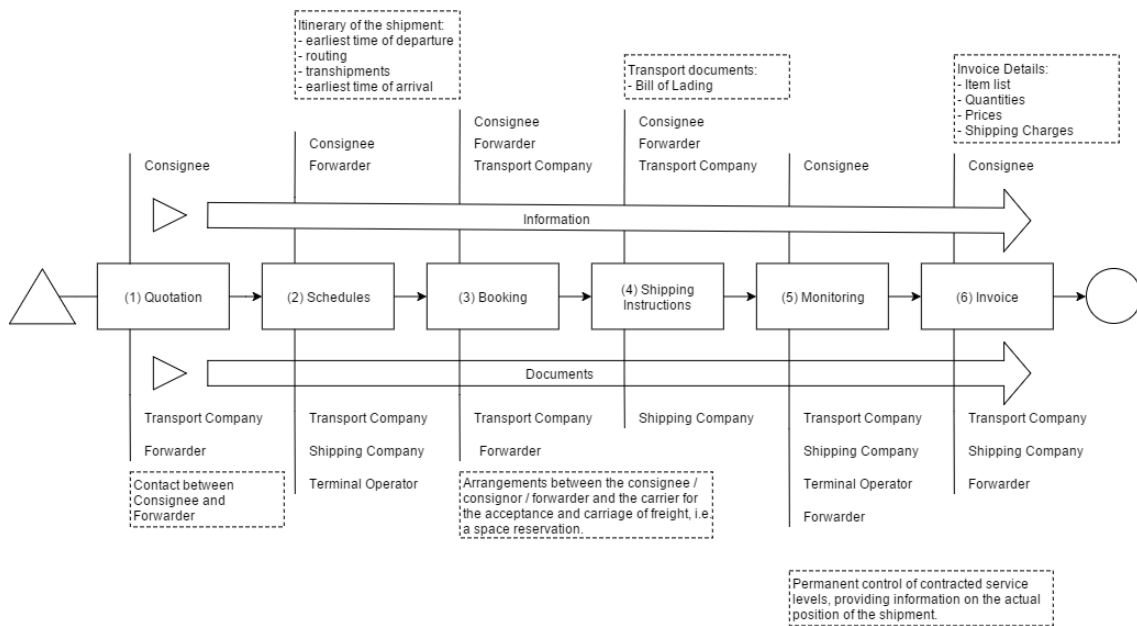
Itinerary of the shipment:
- earliest time of departure
- routing
- transhipments
- earliest time of arrival

Transport documents:
- Bill of Lading

Invoice Details:
- Item list
- Quantities
- Prices
- Shipping Charges

Consignee

Consignee
Forwarder

Consignee
Forwarder
Transport Company

Consignee
Forwarder
Transport Company

Consignee

Consignee

Information

(1) Quotation

(2) Schedules

(3) Booking

(4) Shipping Instructions

(5) Monitoring

(6) Invoice

Documents

Transport Company
Forwarder

Transport Company
Shipping Company
Terminal Operator

Transport Company
Forwarder

Shipping Company

Transport Company
Shipping Company
Terminal Operator
Forwarder

Transport Company
Shipping Company
Forwarder

Contact between Consignee and Forwarder

Arrangements between the consignee / consignor / forwarder and the carrier for the acceptance and carriage of freight, i.e. a space reservation.

Permanent control of contracted service levels, providing information on the actual position of the shipment.